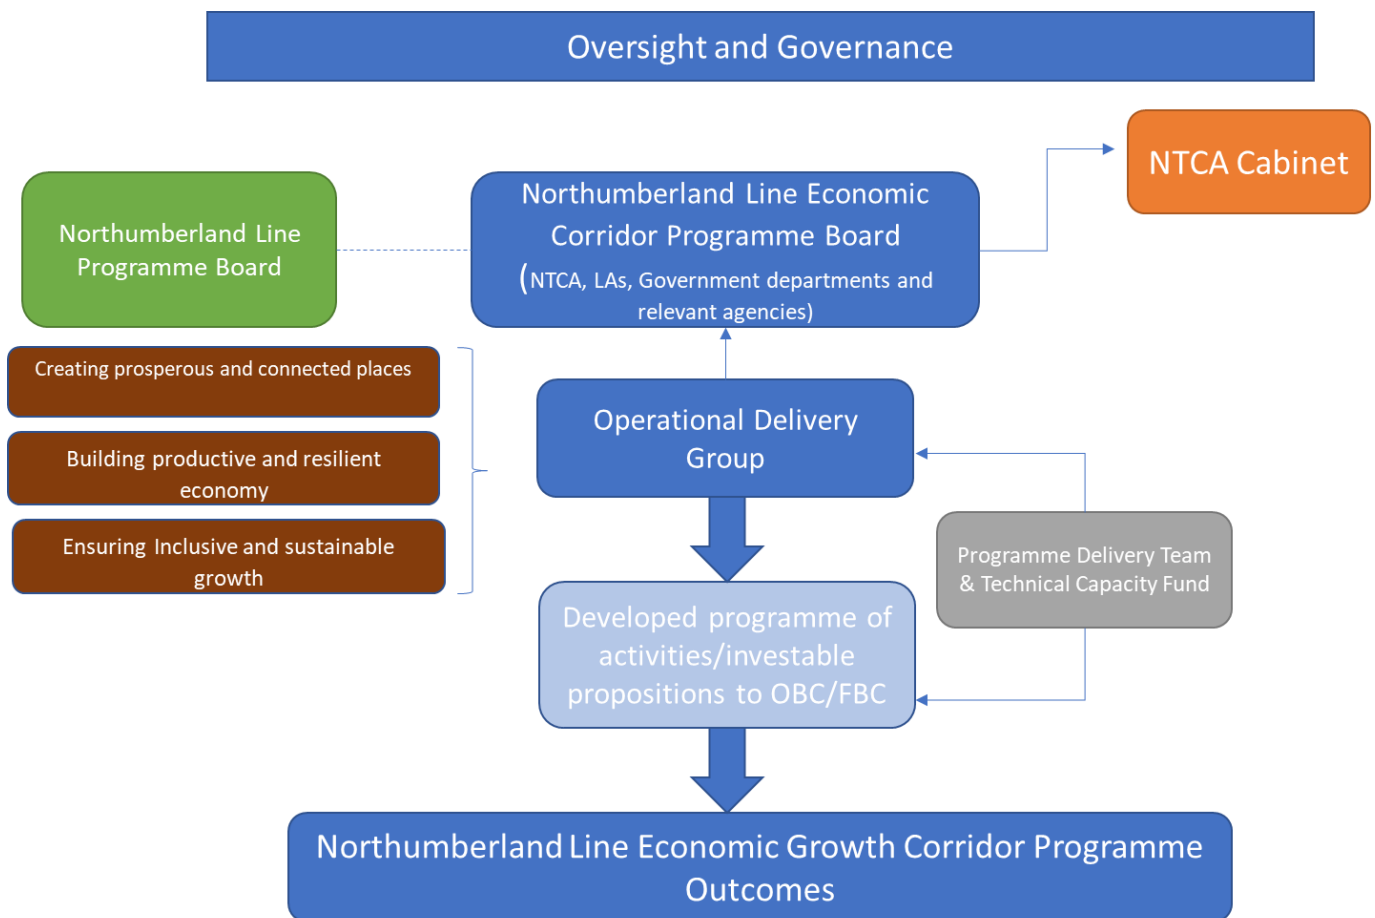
Oversight and Governance

NTCA Cabinet

Northumberland Line Programme Board

Northumberland Line Economic Corridor Programme Board (NTCA, LAs, Government departments and relevant agencies)

Creating prosperous and connected places

Building productive and resilient economy

Ensuring Inclusive and sustainable growth

Operational Delivery Group

Programme Delivery Team & Technical Capacity Fund

Developed programme of activities/investable propositions to OBC/FBC

Northumberland Line Economic Growth Corridor Programme Outcomes